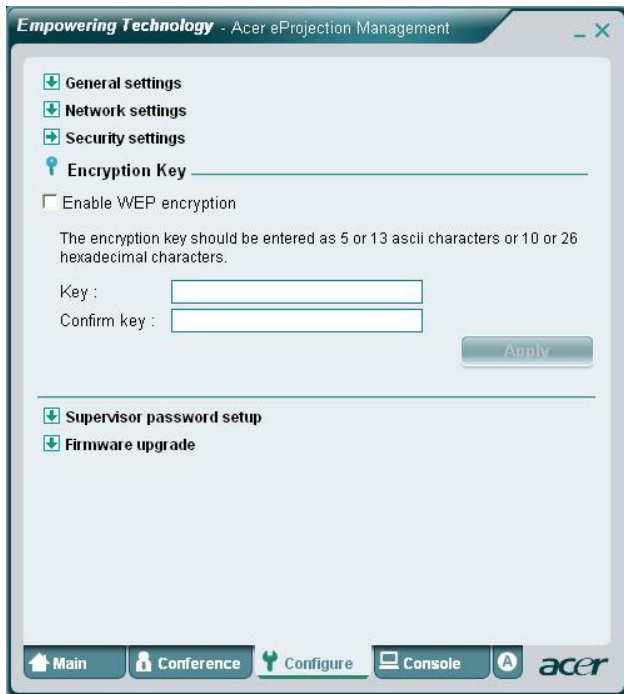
Empowering Technology - Acer eProjection Management

General settings
Network settings
Security settings
Encryption Key
Enable WEP encryption
The encryption key should be entered as 5 or 13 ascii characters or 10 or 26 hexadecimal characters.
Key :
Confirm key :
Apply

Supervisor password setup
Firmware upgrade

Main
Conference
Configure
Console
acer